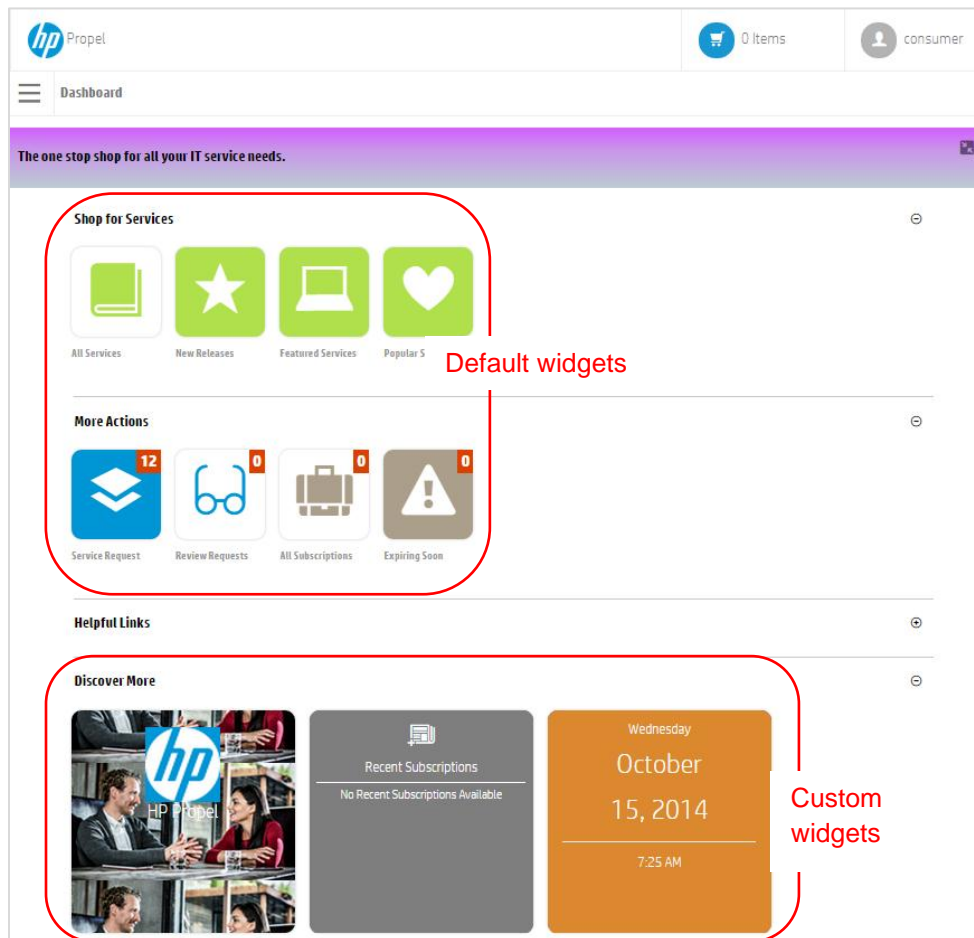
hp Propel

0 Items

consumer

Dashboard

The one stop shop for all your IT service needs.

Shop for Services

All Services

New Releases

Featured Services

Popular S

Default widgets

More Actions

12

0

0

0

Service Request

Review Requests

All Subscriptions

Expiring Soon

Helpful Links

Discover More

hp

HP Propel

Recent Subscriptions

No Recent Subscriptions Available

Wednesday

October

15, 2014

7:25 AM

Custom widgets